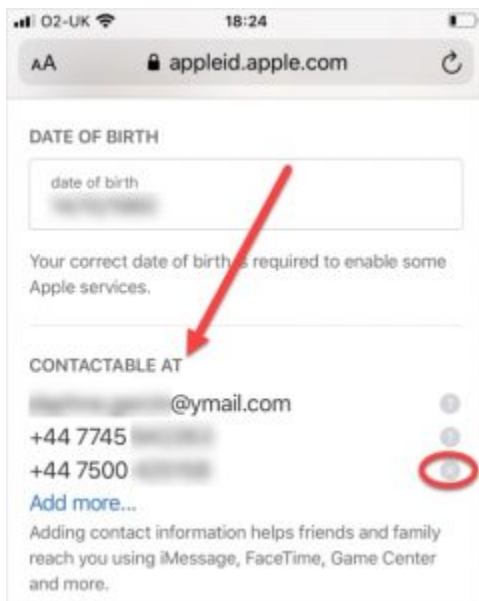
O2-UK 18:24

AA appleid.apple.com

DATE OF BIRTH

date of birth
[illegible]

Your correct date of birth is required to enable some Apple services.

CONTACTABLE AT

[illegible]@ymail.com
+44 7745 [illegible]
+44 7500 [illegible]
Add more...

Adding contact information helps friends and family reach you using iMessage, FaceTime, Game Center and more.